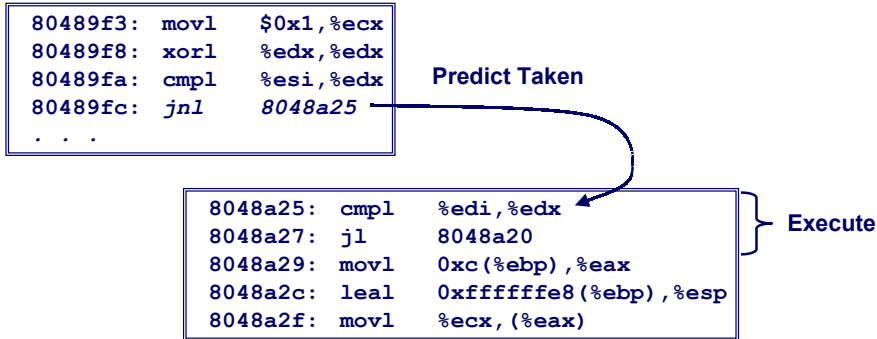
80489f3: movl $0x1,%ecx
80489f8: xorl %edx,%edx
80489fa: cmpl %esi,%edx
80489fc: jnl 8048a25
. . .

Predict Taken

8048a25: cmpl %edi,%edx
8048a27: jl 8048a20
8048a29: movl 0xc(%ebp),%eax
8048a2c: leal 0xffffffe8(%ebp),%esp
8048a2f: movl %ecx,(%eax)

Execute